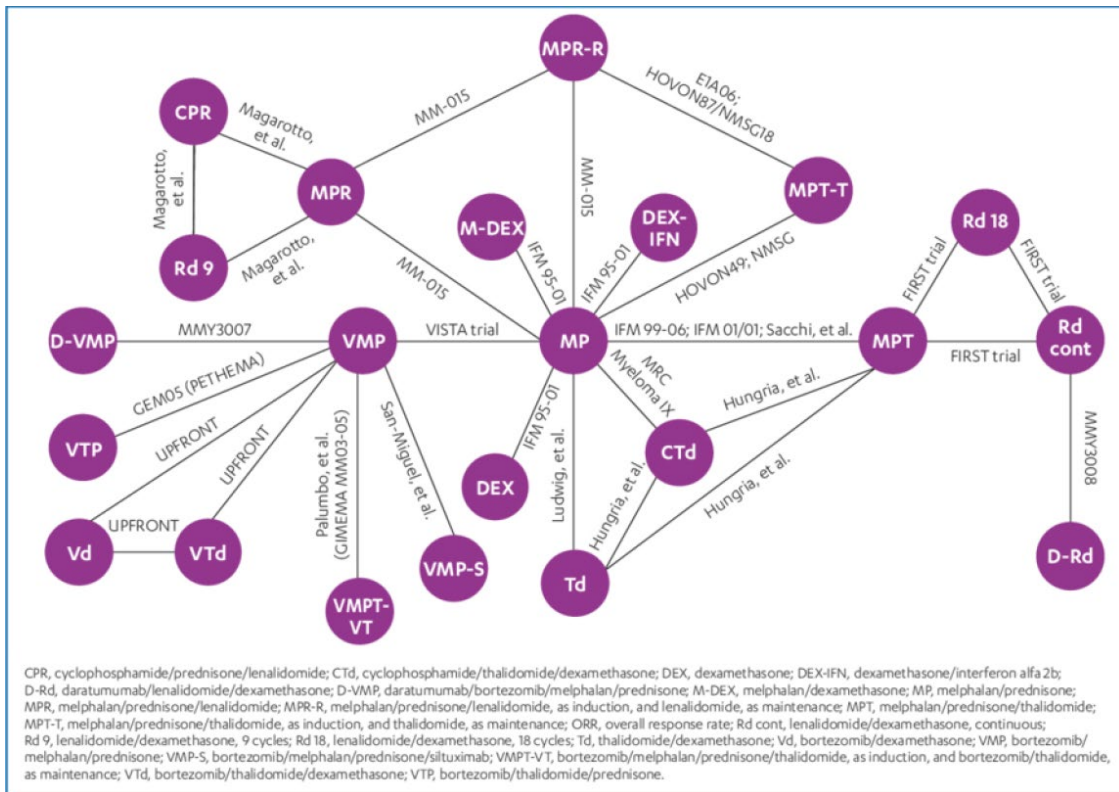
MPR-R

CPR

Magarotto, et al.

MM-015

E1A06; HOVON87/NMSG18

Magarotto, et al.

MPR

MM-015

MPT-T

M-DEX

DEX-IFN

Rd 18

Rd 9

Magarotto, et al.

MM-015

IFM 95-01

IFM 95-01

HOVON49; NMSG

FIRST trial

FIRST trial

D-VMP

MMY3007

VMP

VISTA trial

MP

IFM 99-06; IFM 01/01; Sacchi, et al.

MPT

FIRST trial

Rd cont

GEM05 (PETHEMA)

San-Miguel, et al.

IFM 95-01

MRC Myeloma IX

Hungria, et al.

VTP

UPFRONT

UPFRONT

Palumbo, et al. (GIMEMA MM03-05)

DEX

Ludwig, et al.

CTd

MMY3008

Hungria, et al.

Hungria, et al.

Vd

UPFRONT

VTd

VMP-S

Td

D-Rd

VMPT-VT

CPR, cyclophosphamide/prednisone/lenalidomide; CTd, cyclophosphamide/thalidomide/dexamethasone; DEX, dexamethasone; DEX-IFN, dexamethasone/interferon alfa 2b; D-Rd, daratumumab/lenalidomide/dexamethasone; D-VMP, daratumumab/bortezomib/melphalan/prednisone; M-DEX, melphalan/dexamethasone; MP, melphalan/prednisone; MPR, melphalan/prednisone/lenalidomide; MPR-R, melphalan/prednisone/lenalidomide, as induction, and lenalidomide, as maintenance; MPT, melphalan/prednisone/thalidomide; MPT-T, melphalan/prednisone/thalidomide, as induction, and thalidomide, as maintenance; ORR, overall response rate; Rd cont, lenalidomide/dexamethasone, continuous; Rd 9, lenalidomide/dexamethasone, 9 cycles; Rd 18, lenalidomide/dexamethasone, 18 cycles; Td, thalidomide/dexamethasone; Vd, bortezomib/dexamethasone; VMP, bortezomib/melphalan/prednisone; VMP-S, bortezomib/melphalan/prednisone/siltuximab; VMPT-VT, bortezomib/melphalan/prednisone/thalidomide, as induction, and bortezomib/thalidomide, as maintenance; VTd, bortezomib/thalidomide/dexamethasone; VTP, bortezomib/thalidomide/prednisone.